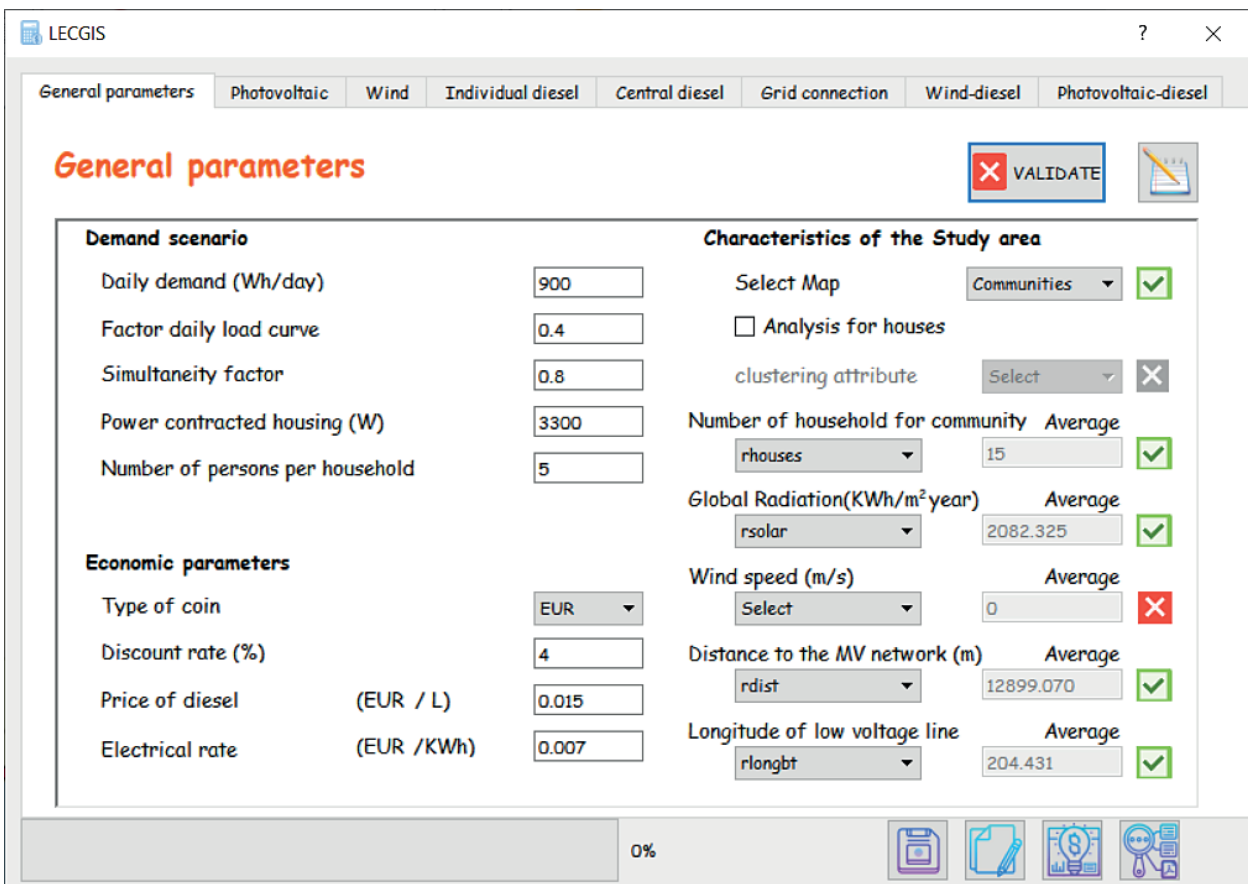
LECGIS ? ×

General parameters | Photovoltaic | Wind | Individual diesel | Central diesel | Grid connection | Wind-diesel | Photovoltaic-diesel

General parameters

VALIDATE

Demand scenario

Daily demand (Wh/day) 900

Factor daily load curve 0.4

Simultaneity factor 0.8

Power contracted housing (W) 3300

Number of persons per household 5

Economic parameters

Type of coin EUR

Discount rate (%) 4

Price of diesel (EUR / L) 0.015

Electrical rate (EUR /KWh) 0.007

Characteristics of the Study area

Select Map Communities

Analysis for houses

clustering attribute Select

Number of household for community Average
rhouses 15

Global Radiation(KWh/m$^2$year) Average
rsolar 2082.325

Wind speed (m/s) Average
Select 0

Distance to the MV network (m) Average
rdist 12899.070

Longitude of low voltage line Average
rlongbt 204.431

0%